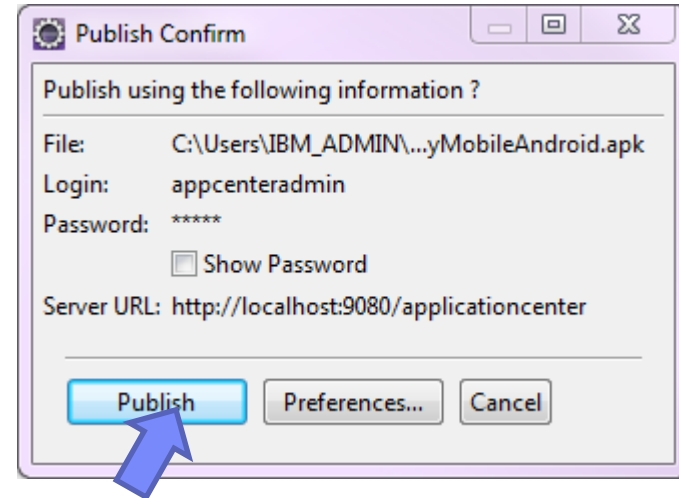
Publish Confirm

Publish using the following information ?

File: C:\Users\IBM_ADMIN\...yMobileAndroid.apk

Login: appcenteradmin

Password: *****

Show Password

Server URL: http://localhost:9080/applicationcenter

Publish

Preferences...

Cancel